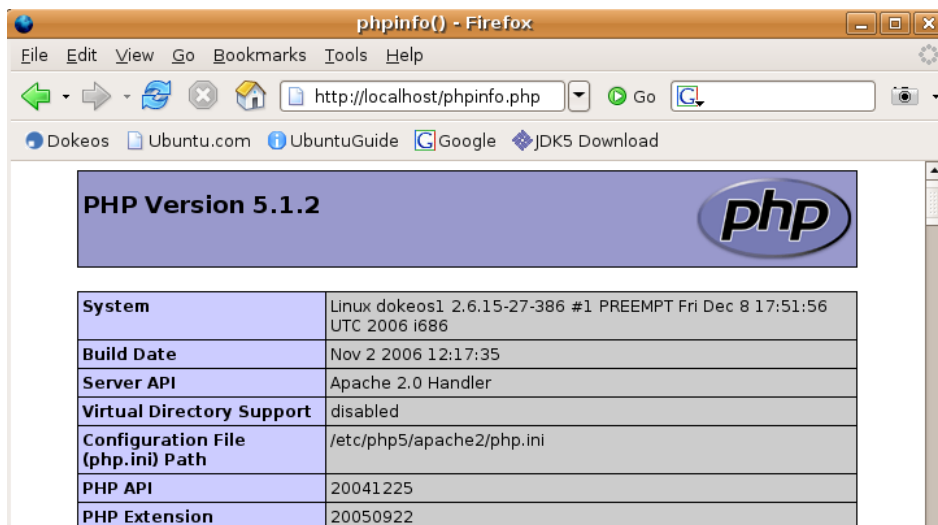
phpinfo() - Firefox

File Edit View Go Bookmarks Tools Help

http://localhost/phpinfo.php

Go

G

Dokeos Ubuntu.com UbuntuGuide Google JDK5 Download

PHP Version 5.1.2

php

| System | Linux dokeos1 2.6.15-27-386 #1 PREEMPT Fri Dec 8 17:51:56 UTC 2006 i686 |
|---|---|
| Build Date | Nov 2 2006 12:17:35 |
| Server API | Apache 2.0 Handler |
| Virtual Directory Support | disabled |
| Configuration File (php.ini) Path | /etc/php5/apache2/php.ini |
| PHP API | 20041225 |
| PHP Extension | 20050922 |